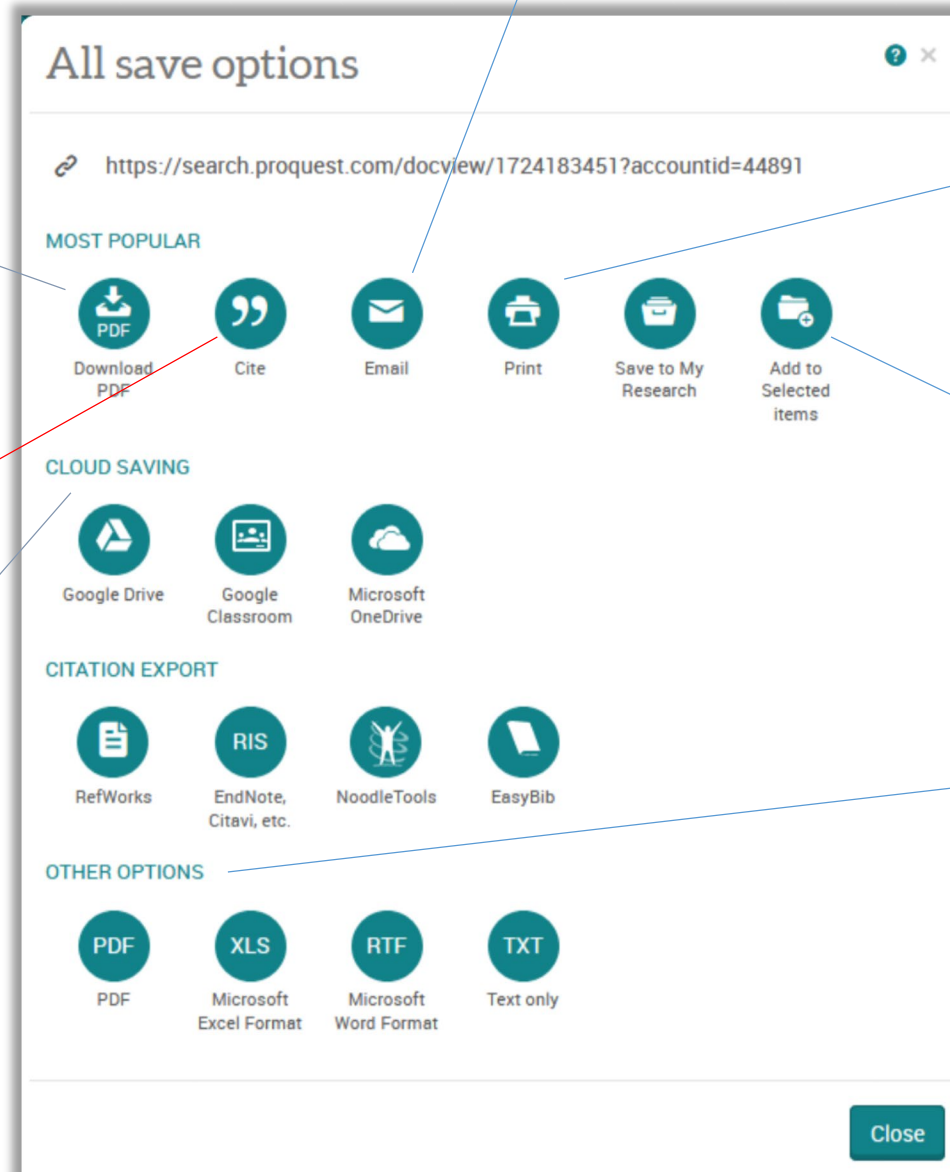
All save options

?

×

https://search.proquest.com/docview/1724183451?accountid=44891

MOST POPULAR

PDF

Download PDF

Cite

Email

Print

Save to My Research

Add to Selected items

CLOUD SAVING

Google Drive

Google Classroom

Microsoft OneDrive

CITATION EXPORT

RefWorks

RIS

EndNote, Citavi, etc.

NoodleTools

EasyBib

OTHER OPTIONS

PDF

PDF

XLS

Microsoft Excel Format

RTF

Microsoft Word Format

TXT

Text only

Close